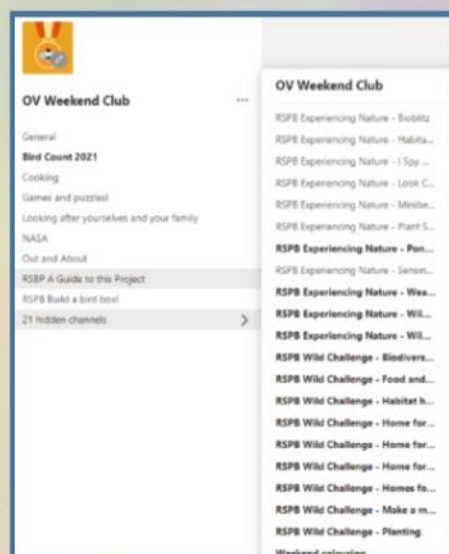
OV Weekend Club

...

General

Bird Count 2021

Cooking

Games and puzzles

Looking after yourselves and your family

NASA

Out and About

RSBP A Guide to this Project

RSPB Build a bird box!

21 hidden channels

OV Weekend Club

RSPB Experiencing Nature - Bioblitz

RSPB Experiencing Nature - Habita...

RSPB Experiencing Nature - I Spy ...

RSPB Experiencing Nature - Look C...

RSPB Experiencing Nature - Minibe...

RSPB Experiencing Nature - Plant S...

RSPB Experiencing Nature - Pon...

RSPB Experiencing Nature - Sensin...

RSPB Experiencing Nature - Wea...

RSPB Experiencing Nature - Wil...

RSPB Experiencing Nature - Wil...

RSPB Wild Challenge - Biodivers...

RSPB Wild Challenge - Food and...

RSPB Wild Challenge - Habitat h...

RSPB Wild Challenge - Home for...

RSPB Wild Challenge - Home for...

RSPB Wild Challenge - Home for...

RSPB Wild Challenge - Homes fo...

RSPB Wild Challenge - Make a m...

RSPB Wild Challenge - Planting

Weekend colouring